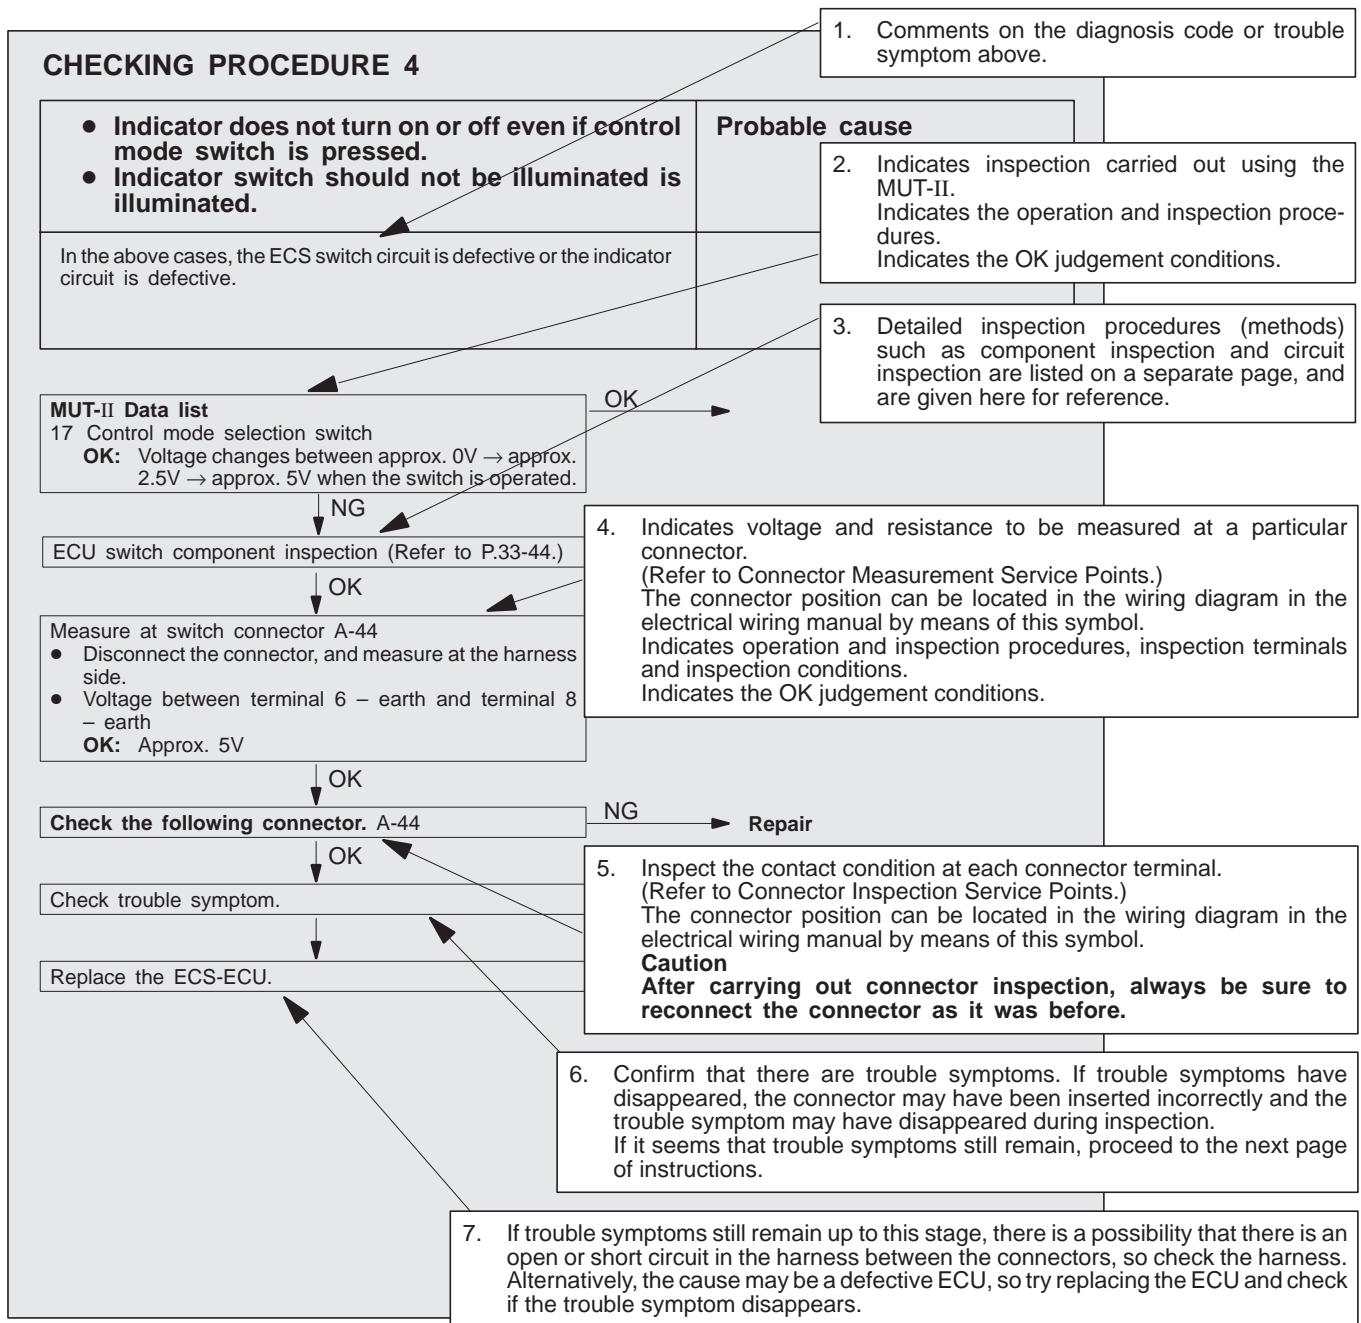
CHECKING PROCEDURE 4

- Indicator does not turn on or off even if control mode switch is pressed.
- Indicator switch should not be illuminated is illuminated.

Probable cause

In the above cases, the ECS switch circuit is defective or the indicator circuit is defective.

1. Comments on the diagnosis code or trouble symptom above.

2. Indicates inspection carried out using the MUT-II. Indicates the operation and inspection procedures. Indicates the OK judgement conditions.

3. Detailed inspection procedures (methods) such as component inspection and circuit inspection are listed on a separate page, and are given here for reference.

MUT-II Data list
17 Control mode selection switch
OK: Voltage changes between approx. 0V → approx. 2.5V → approx. 5V when the switch is operated.

OK

NG

ECU switch component inspection (Refer to P.33-44.)

4. Indicates voltage and resistance to be measured at a particular connector.
(Refer to Connector Measurement Service Points.)
The connector position can be located in the wiring diagram in the electrical wiring manual by means of this symbol.
Indicates operation and inspection procedures, inspection terminals and inspection conditions.
Indicates the OK judgement conditions.

OK

Measure at switch connector A-44
- Disconnect the connector, and measure at the harness side.
- Voltage between terminal 6 – earth and terminal 8 – earth
OK: Approx. 5V

OK

Check the following connector. A-44

NG

Repair

OK

5. Inspect the contact condition at each connector terminal.
(Refer to Connector Inspection Service Points.)
The connector position can be located in the wiring diagram in the electrical wiring manual by means of this symbol.
Caution
After carrying out connector inspection, always be sure to reconnect the connector as it was before.

Check trouble symptom.

Replace the ECS-ECU.

6. Confirm that there are trouble symptoms. If trouble symptoms have disappeared, the connector may have been inserted incorrectly and the trouble symptom may have disappeared during inspection.
If it seems that trouble symptoms still remain, proceed to the next page of instructions.

7. If trouble symptoms still remain up to this stage, there is a possibility that there is an open or short circuit in the harness between the connectors, so check the harness. Alternatively, the cause may be a defective ECU, so try replacing the ECU and check if the trouble symptom disappears.